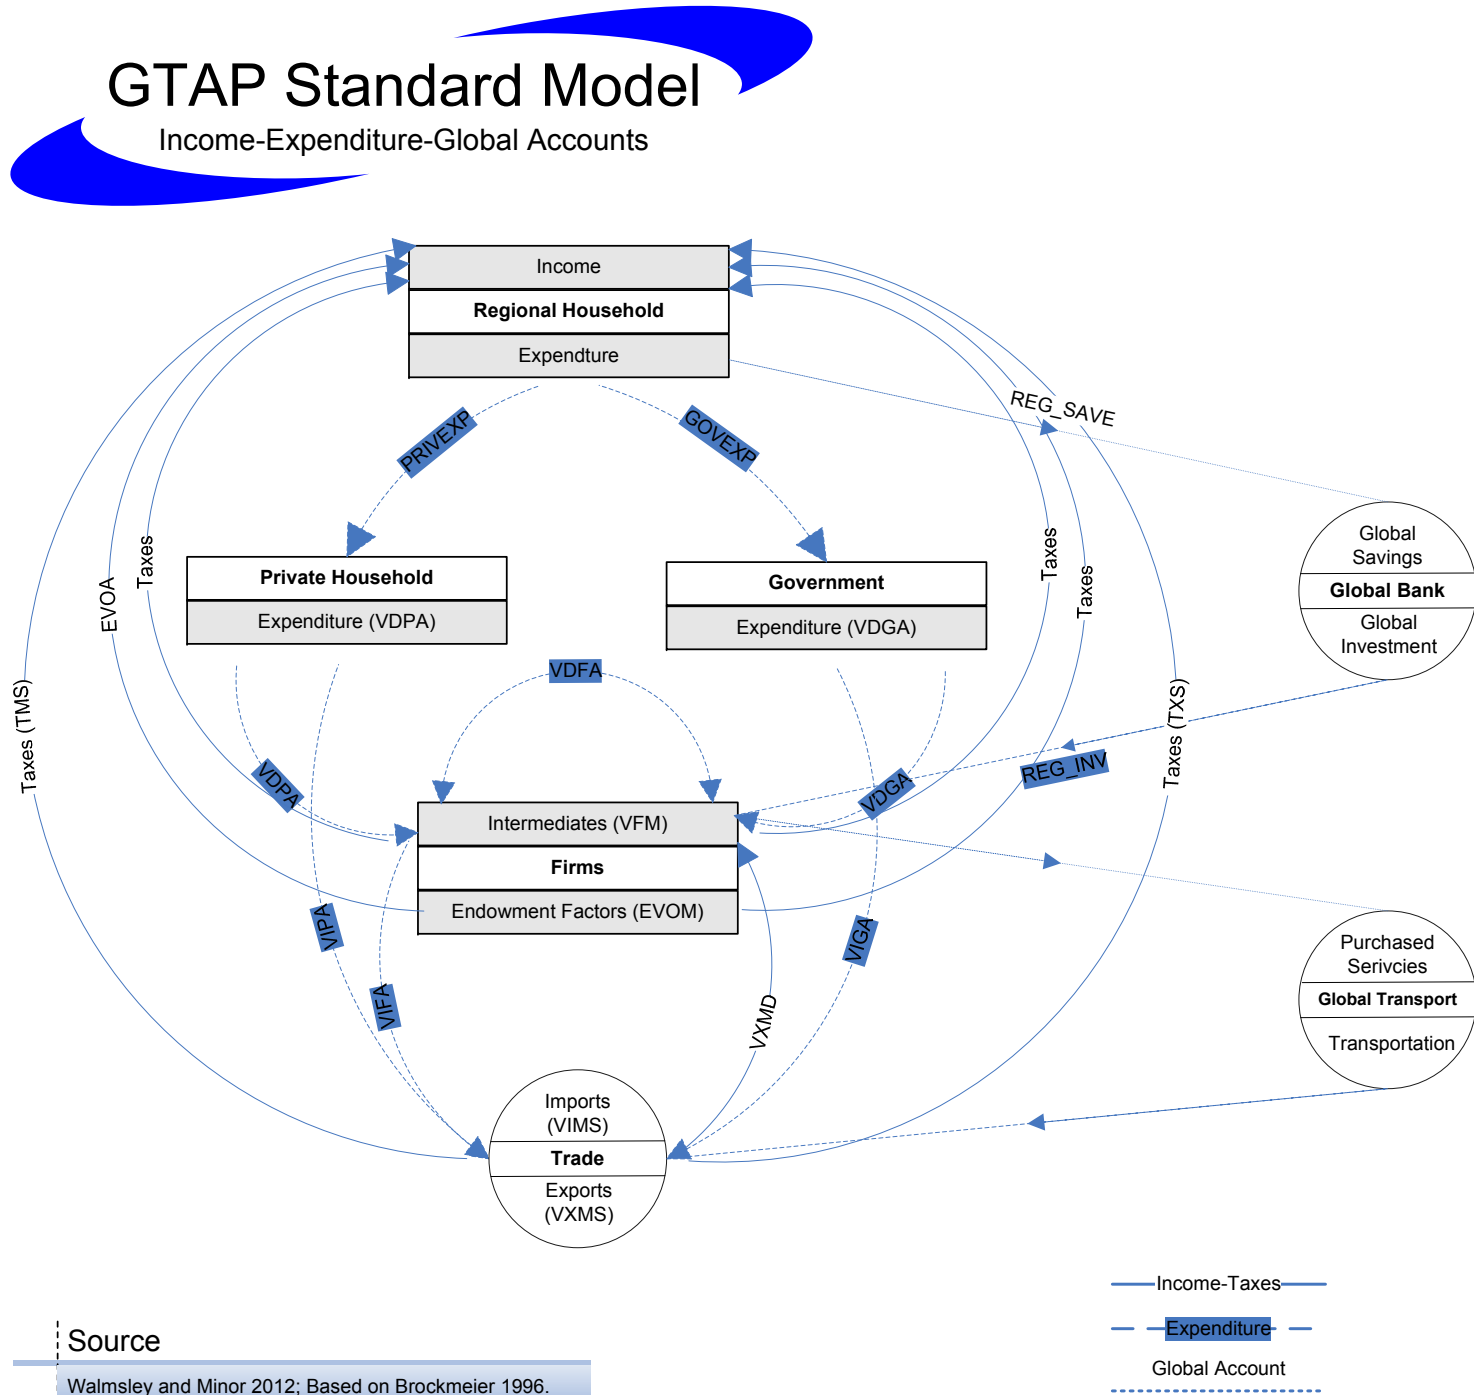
GTAP Standard Model

Income-Expenditure-Global Accounts

Income

Regional Household

Expendture

PRIVEXP

GOVEXP

REG_SAVE

Private Household

Expenditure (VDPA)

Government

Expenditure (VDGA)

Global Savings

Global Bank

Global Investment

Taxes

EVOA

Taxes (TMS)

Taxes

Taxes

Taxes (TXS)

VDFA

REG_INV

VDPA

VDGA

Intermediates (VFM)

Firms

Endowment Factors (EVOM)

VIPA

VIFA

VXMD

VIGA

Purchased Serivcies

Global Transport

Transportation

Imports (VIMS)

Trade

Exports (VXMS)

Income-Taxes

Expenditure

Global Account

Source

Walmsley and Minor 2012; Based on Brockmeier 1996.